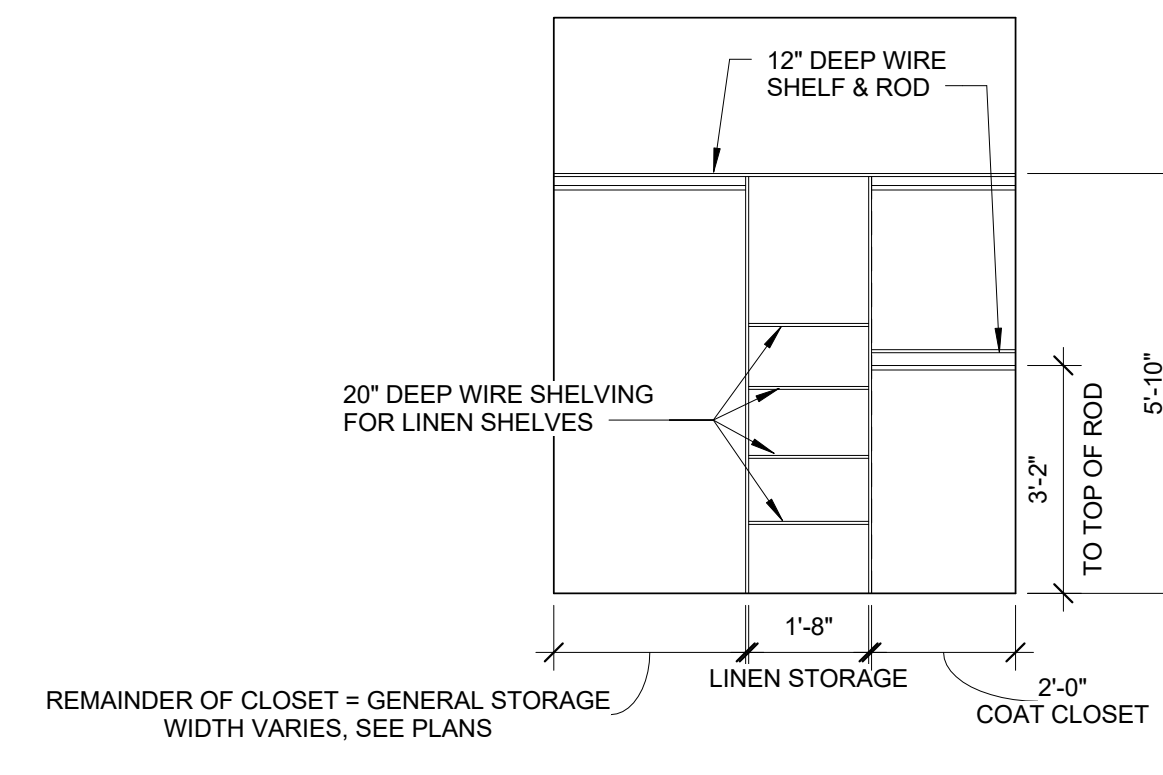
12" DEEP WIRE SHELF & ROD

20" DEEP WIRE SHELVING FOR LINEN SHELVES

3'-2"
TO TOP OF ROD

5'-10"

1'-8"

LINEN STORAGE

REMAINDER OF CLOSET = GENERAL STORAGE
WIDTH VARIES, SEE PLANS

2'-0"
COAT CLOSET